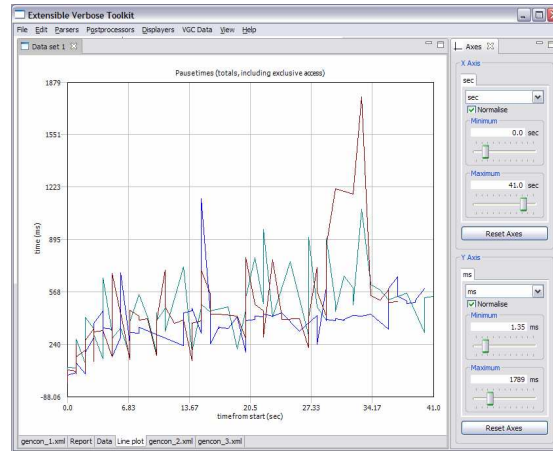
Extensible Verbose Toolkit

File Edit Parsers Postprocessors Displayers VGC Data View Help

Data set 1

Pausetimes (totals, including exclusive access)

1879
1551
1223
895
568
240
-88.06

time (ms)

0.0 6.83 13.67 20.5 27.33 34.17 41.0

time from start (sec)

gencon_1.xml Report Data Line plot gencon_2.xml gencon_3.xml

Axes

X Axis

sec

sec

Normalise

Minimum

0.0 sec

Maximum

41.0 sec

Reset Axes

Y Axis

ms

ms

Normalise

Minimum

1.35 ms

Maximum

1789 ms

Reset Axes